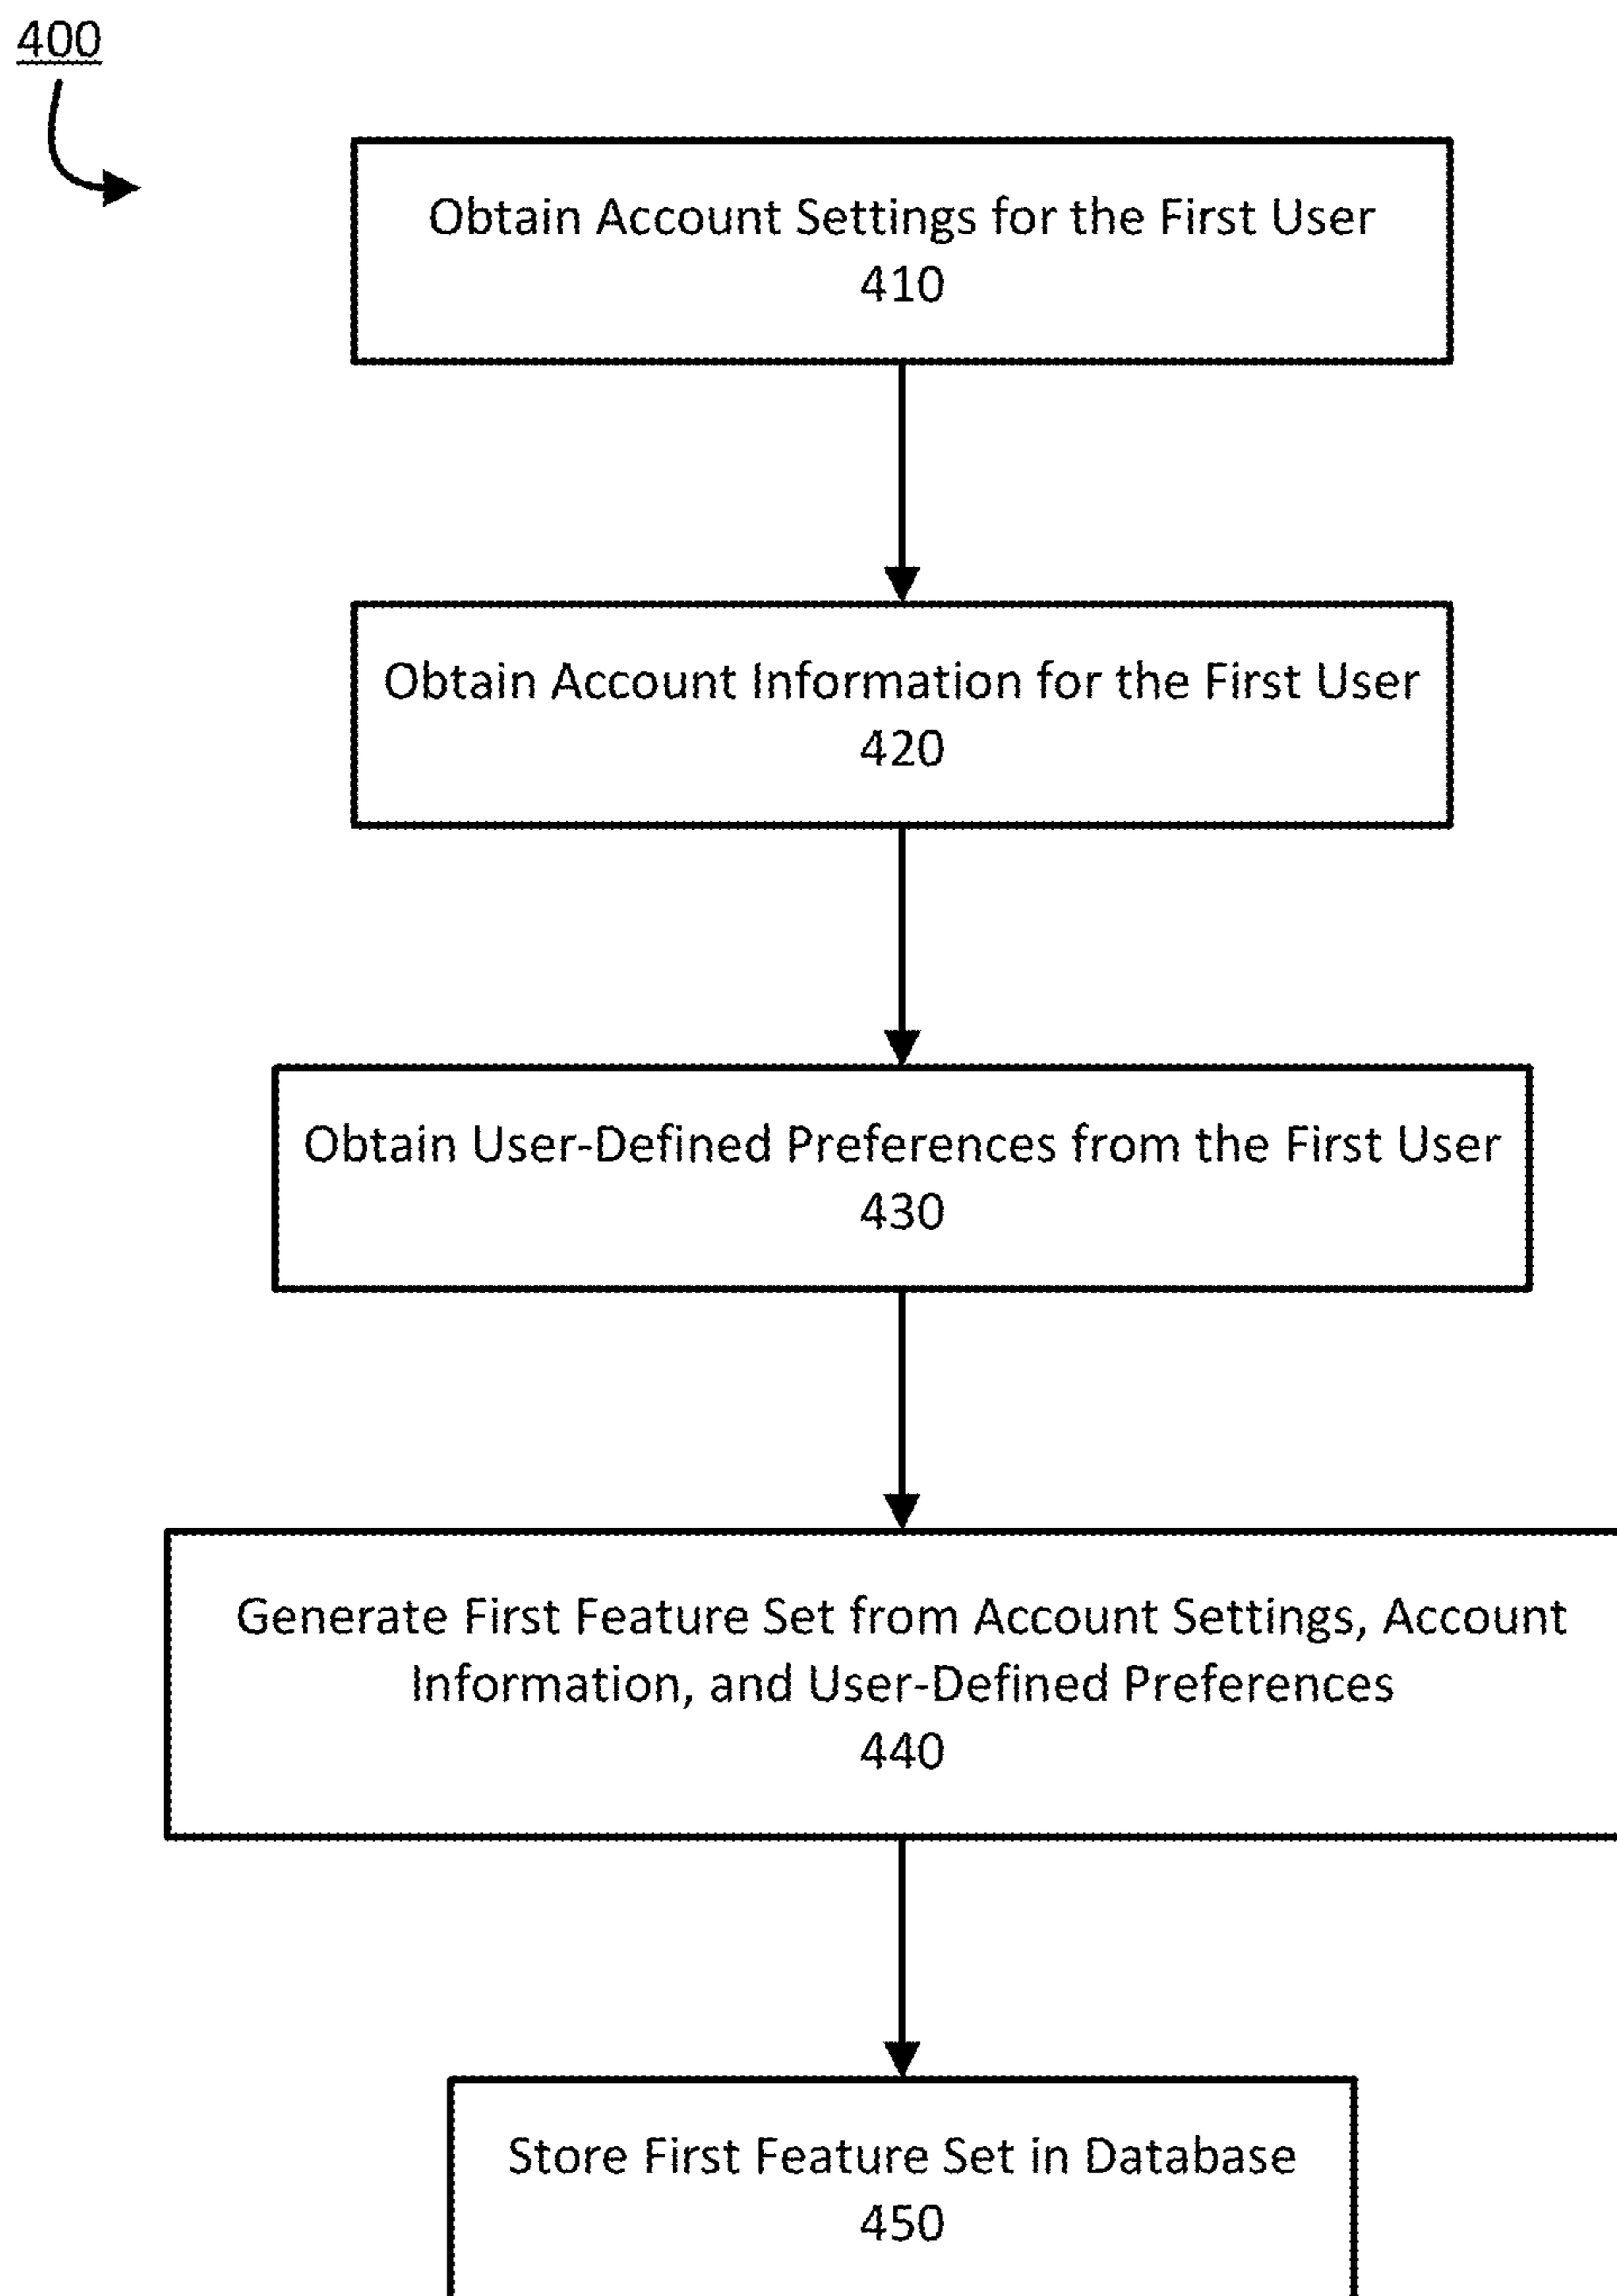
400

Obtain Account Settings for the First User
410

Obtain Account Information for the First User
420

Obtain User-Defined Preferences from the First User
430

Generate First Feature Set from Account Settings, Account Information, and User-Defined Preferences
440

Store First Feature Set in Database
450